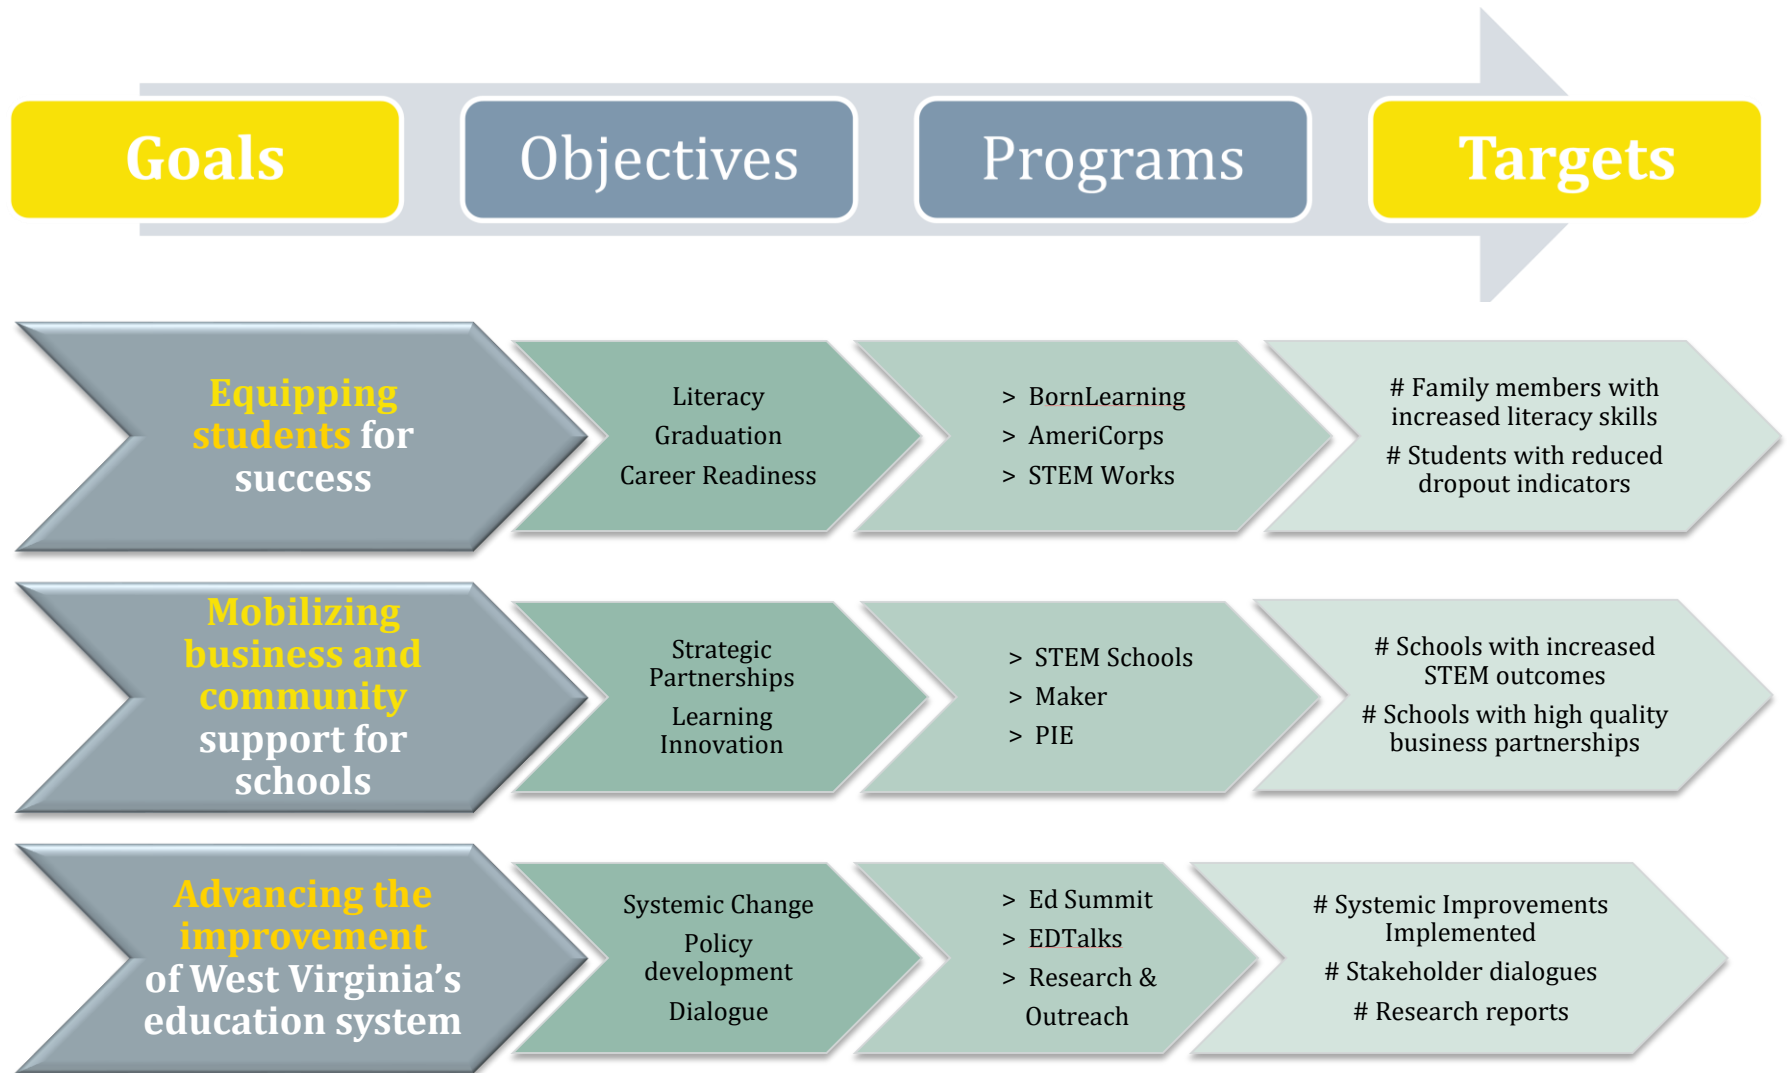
Goals

Objectives

Programs

Targets

Equipping students for success

Literacy
Graduation
Career Readiness

> BornLearning
> AmeriCorps
> STEM Works

# Family members with increased literacy skills
# Students with reduced dropout indicators

Mobilizing business and community support for schools

Strategic Partnerships
Learning Innovation

> STEM Schools
> Maker
> PIE

# Schools with increased STEM outcomes
# Schools with high quality business partnerships

Advancing the improvement of West Virginia's education system

Systemic Change
Policy development
Dialogue

> Ed Summit
> EDTalks
> Research & Outreach

# Systemic Improvements Implemented
# Stakeholder dialogues
# Research reports